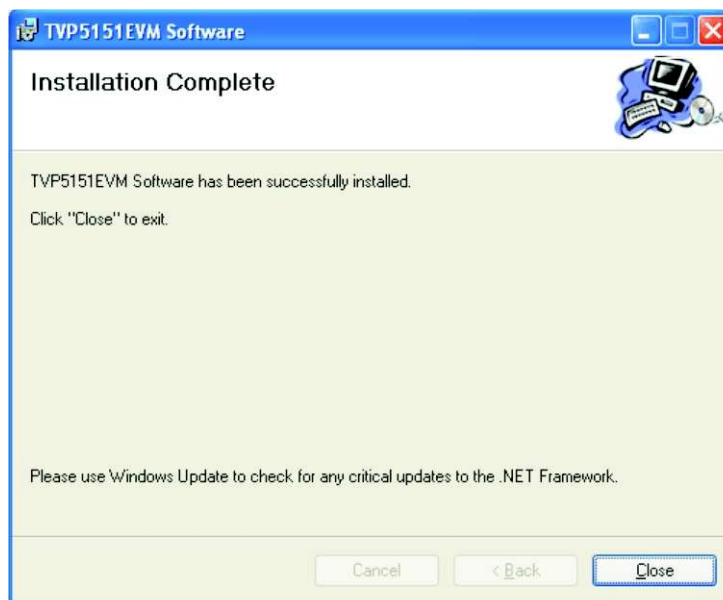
TVP5151EVM Software

Installation Complete

TVP5151EVM Software has been successfully installed.

Click "Close" to exit.

Please use Windows Update to check for any critical updates to the .NET Framework.

Cancel

< Back

Close